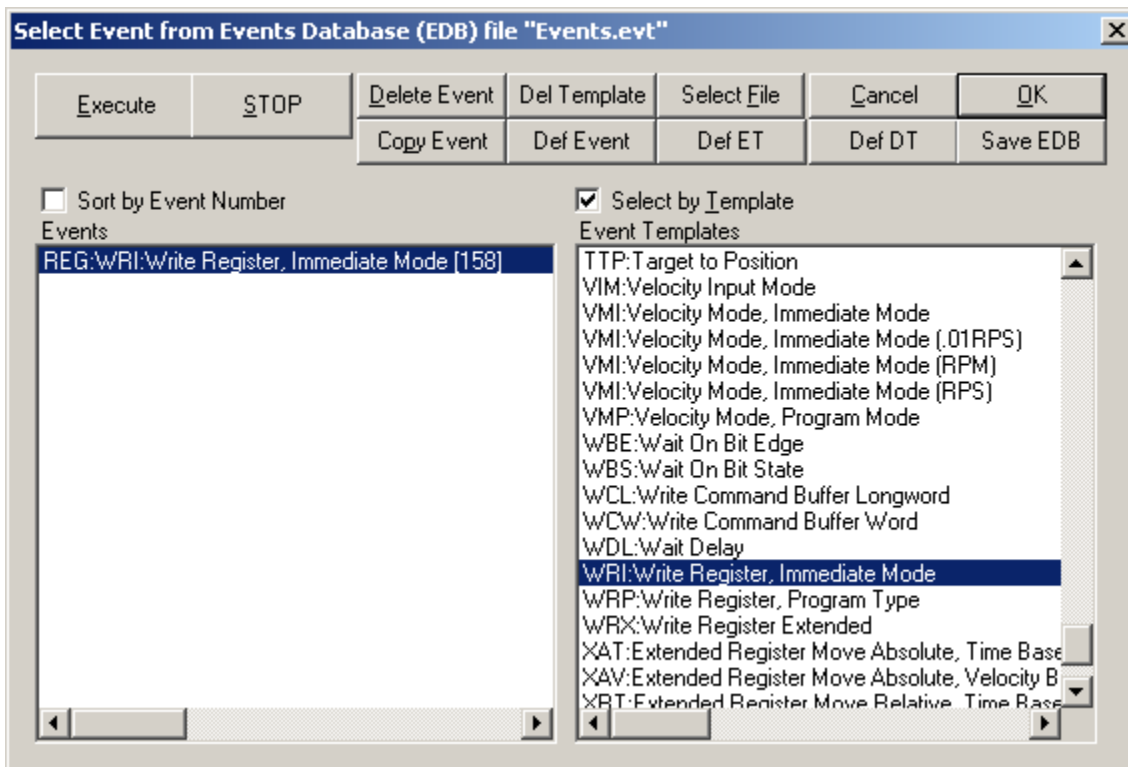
Select Event from Events Database (EDB) file "Events.evt"

Execute
STOP
Delete Event
Del Template
Select File
Cancel
OK
Copy Event
Def Event
Def ET
Def DT
Save EDB

Sort by Event Number
Events
REG:WRI:Write Register, Immediate Mode [158]

Select by Template
Event Templates
TTP:Target to Position
VIM:Velocity Input Mode
VMI:Velocity Mode, Immediate Mode
VMI:Velocity Mode, Immediate Mode (.01RPS)
VMI:Velocity Mode, Immediate Mode (RPM)
VMI:Velocity Mode, Immediate Mode (RPS)
VMP:Velocity Mode, Program Mode
WBE:Wait On Bit Edge
WBS:Wait On Bit State
WCL:Write Command Buffer Longword
WCW:Write Command Buffer Word
WDL:Wait Delay
WRI:Write Register, Immediate Mode
WRP:Write Register, Program Type
WRX:Write Register Extended
XAT:Extended Register Move Absolute, Time Base
XAV:Extended Register Move Absolute, Velocity B
XRT:Extended Register Move Relative, Time Base